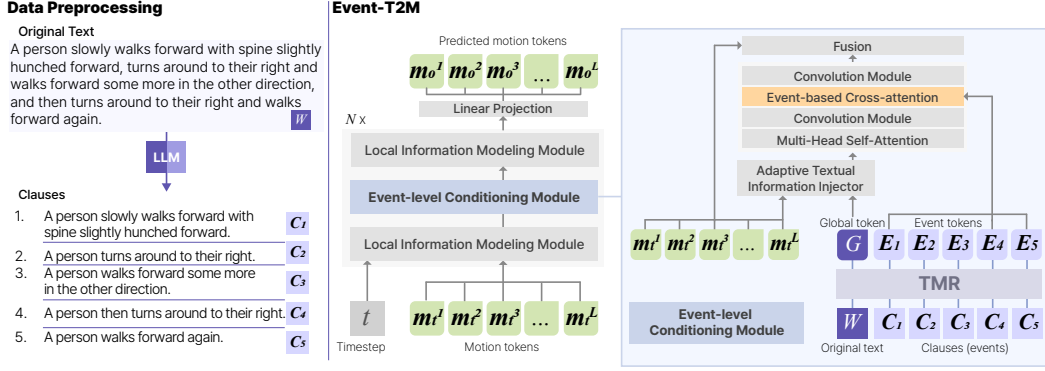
Data Preprocessing

Original Text

A person slowly walks forward with spine slightly hunched forward, turns around to their right and walks forward some more in the other direction, and then turns around to their right and walks forward again. $W$

LLM

Clauses

1. A person slowly walks forward with spine slightly hunched forward. $C_1$
2. A person turns around to their right. $C_2$
3. A person walks forward some more in the other direction. $C_3$
4. A person then turns around to their right. $C_4$
5. A person walks forward again. $C_5$

Event-T2M

Predicted motion tokens

$m_o^1$ $m_o^2$ $m_o^3$ … $m_o^L$

Linear Projection

$N$ x

Local Information Modeling Module

Event-level Conditioning Module

Local Information Modeling Module

$t$

Timestep

$m_t^1$ $m_t^2$ $m_t^3$ … $m_t^L$

Motion tokens

Fusion

Convolution Module

Event-based Cross-attention

Convolution Module

Multi-Head Self-Attention

Adaptive Textual Information Injector

$m_t^1$ $m_t^2$ $m_t^3$ … $m_t^L$

Global token

Event tokens

$G$ $E_1$ $E_2$ $E_3$ $E_4$ $E_5$

TMR

$W$ $C_1$ $C_2$ $C_3$ $C_4$ $C_5$

Event-level Conditioning Module

Original text

Clauses (events)